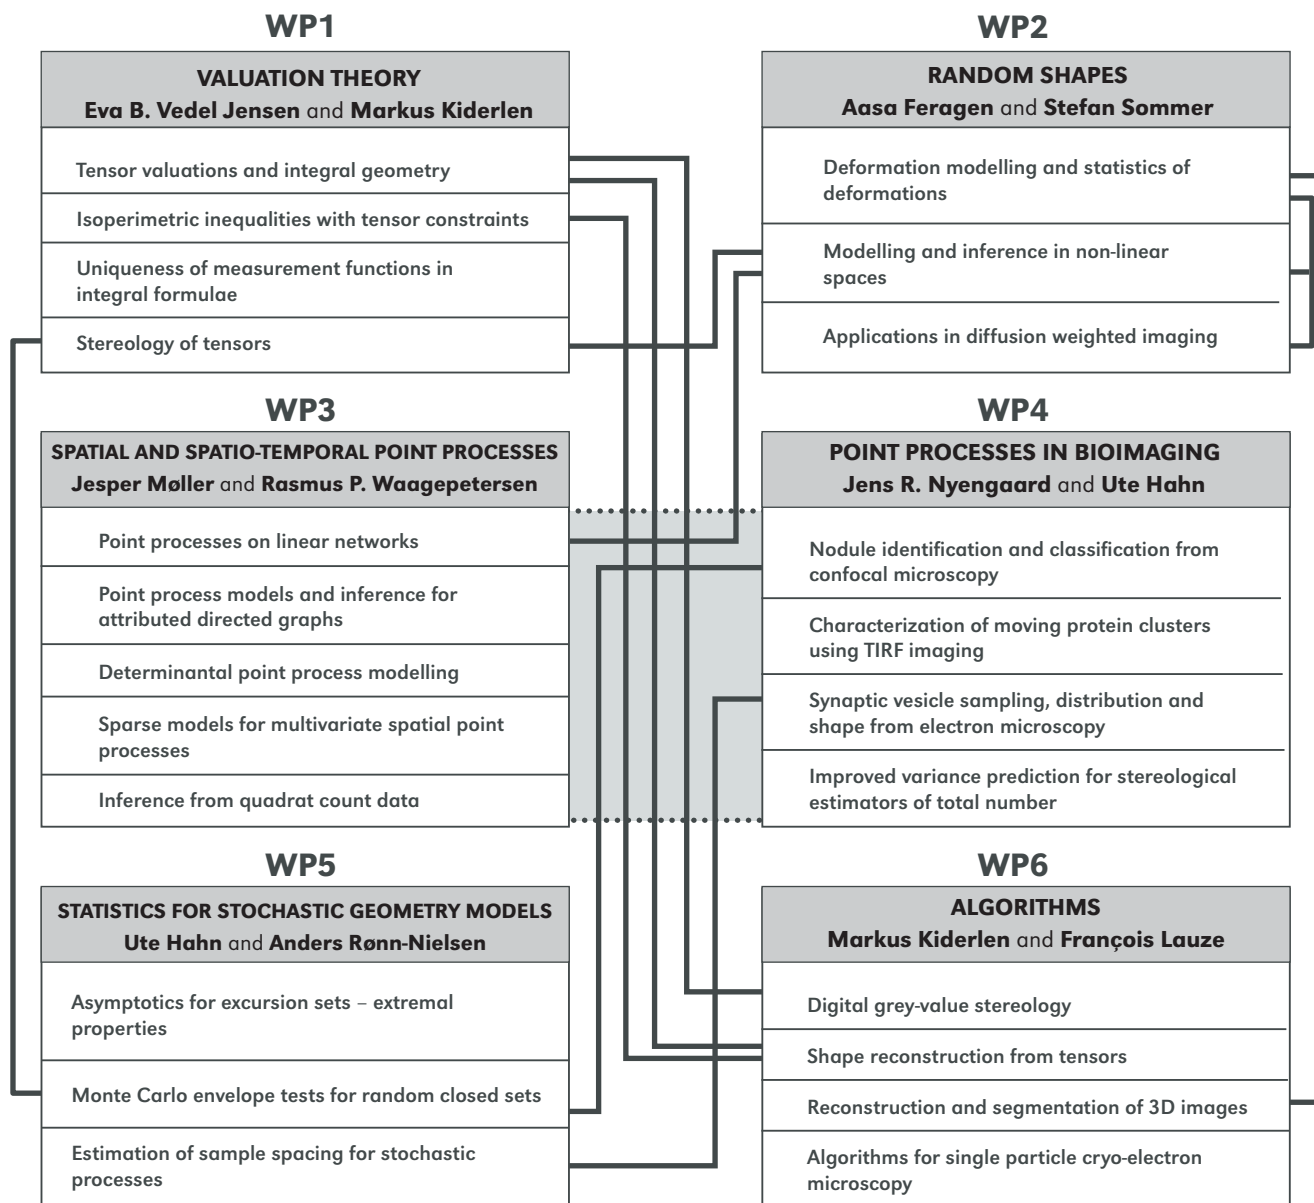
WP1

VALUATION THEORY
Eva B. Vedel Jensen and Markus Kiderlen

Tensor valuations and integral geometry

Isoperimetric inequalities with tensor constraints

Uniqueness of measurement functions in integral formulae

Stereology of tensors

WP2

RANDOM SHAPES
Aasa Feragen and Stefan Sommer

Deformation modelling and statistics of deformations

Modelling and inference in non-linear spaces

Applications in diffusion weighted imaging

WP3

SPATIAL AND SPATIO-TEMPORAL POINT PROCESSES
Jesper Møller and Rasmus P. Waagepetersen

Point processes on linear networks

Point process models and inference for attributed directed graphs

Determinantal point process modelling

Sparse models for multivariate spatial point processes

Inference from quadrat count data

WP4

POINT PROCESSES IN BIOIMAGING
Jens R. Nyengaard and Ute Hahn

Nodule identification and classification from confocal microscopy

Characterization of moving protein clusters using TIRF imaging

Synaptic vesicle sampling, distribution and shape from electron microscopy

Improved variance prediction for stereological estimators of total number

WP5

STATISTICS FOR STOCHASTIC GEOMETRY MODELS
Ute Hahn and Anders Rønn-Nielsen

Asymptotics for excursion sets – extremal properties

Monte Carlo envelope tests for random closed sets

Estimation of sample spacing for stochastic processes

WP6

ALGORITHMS
Markus Kiderlen and François Lauze

Digital grey-value stereology

Shape reconstruction from tensors

Reconstruction and segmentation of 3D images

Algorithms for single particle cryo-electron microscopy